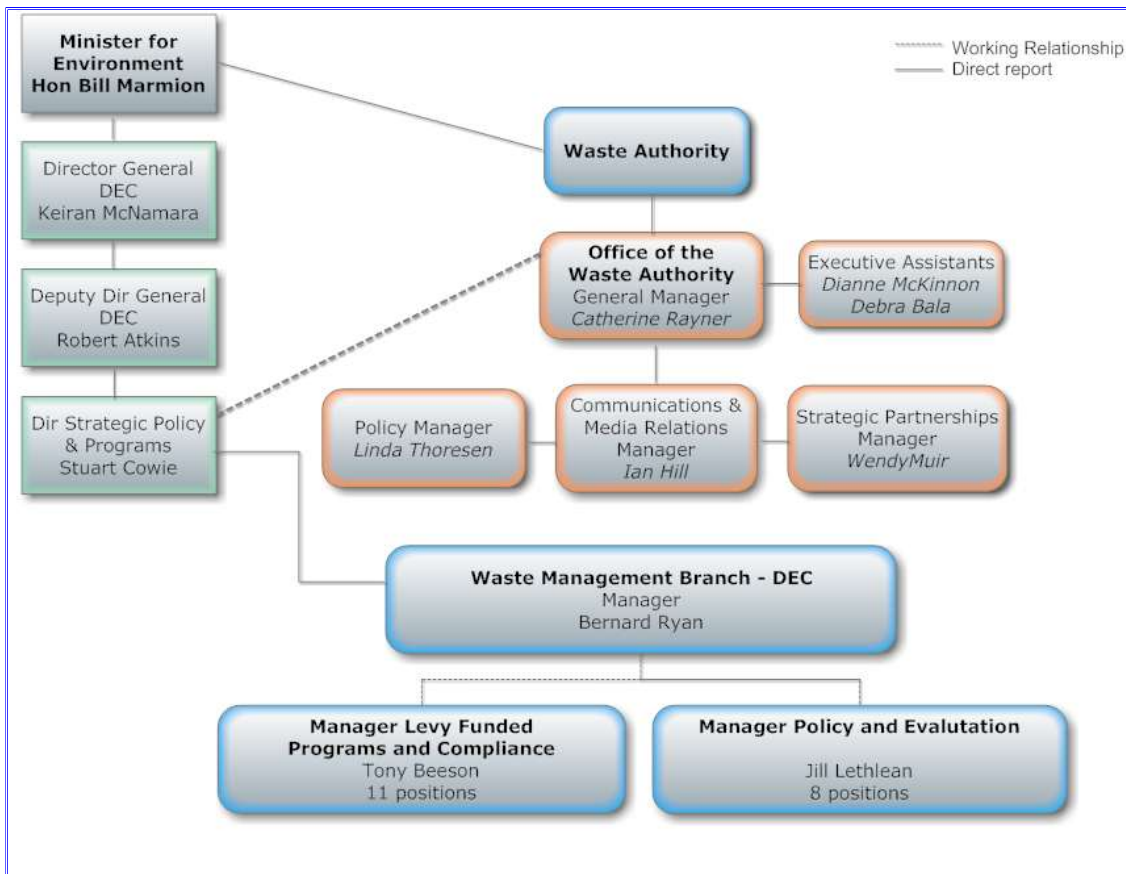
Working Relationship
Direct report

Minister for Environment
Hon Bill Marmion

Director General
DEC
Keiran McNamara

Deputy Dir General
DEC
Robert Atkins

Dir Strategic Policy & Programs
Stuart Cowie

Waste Authority

Office of the Waste Authority
General Manager
Catherine Rayner

Executive Assistants
Dianne McKinnon
Debra Bala

Policy Manager
Linda Thoresen

Communications & Media Relations
Manager
Ian Hill

Strategic Partnerships
Manager
WendyMuir

Waste Management Branch - DEC
Manager
Bernard Ryan

Manager Levy Funded Programs and Compliance
Tony Beeson
11 positions

Manager Policy and Evalutation
Jill Lethlean
8 positions